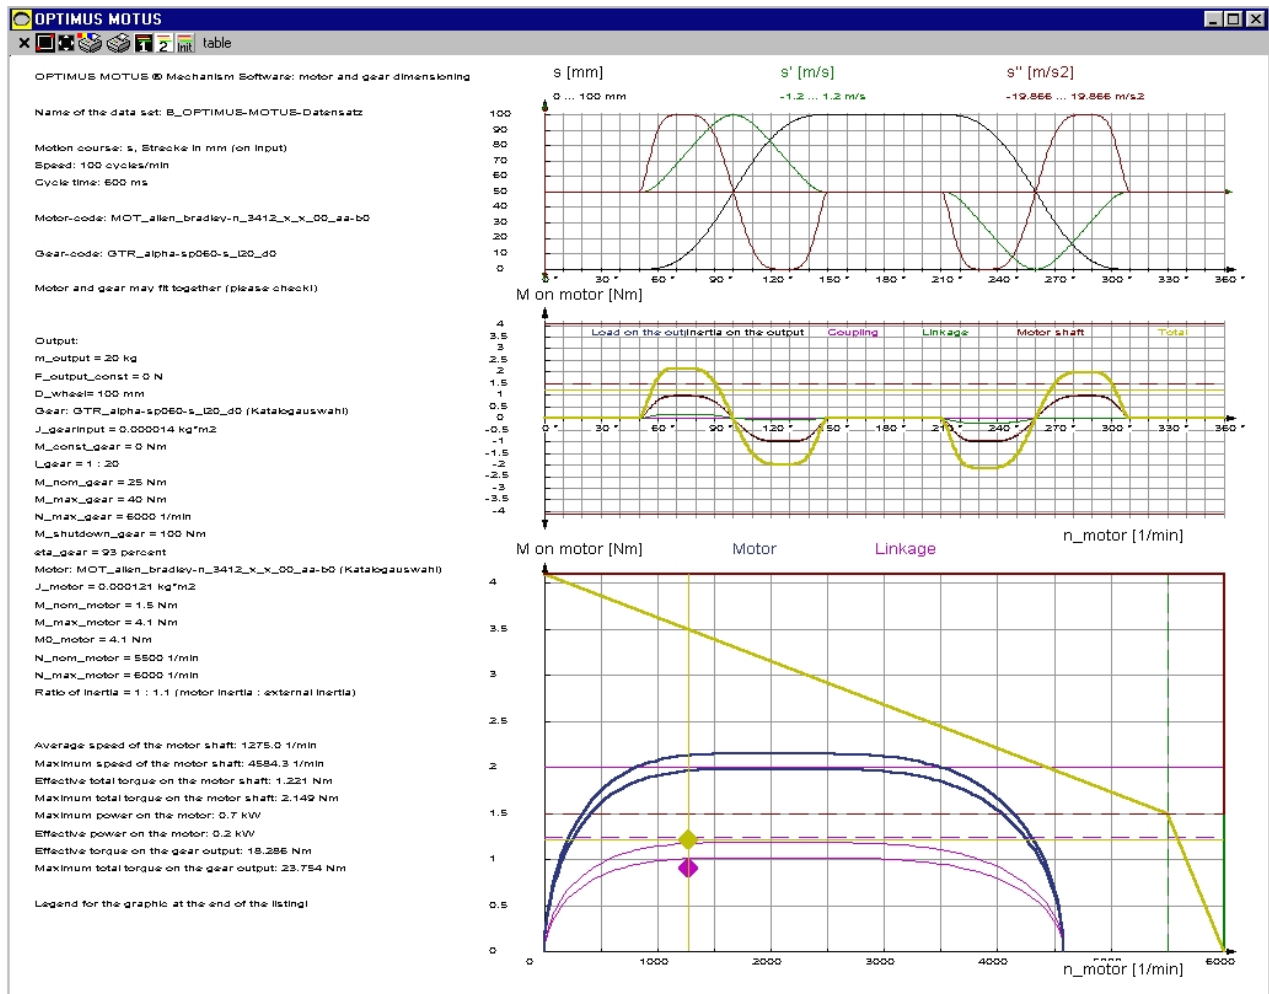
OPTIMUS MOTUS

table

OPTIMUS MOTUS ® Mechanism Software: motor and gear dimensioning

Name of the data set: B_OPTIMUS-MOTUS-Datensatz

Motion course: s, Strecke in mm (on input)
Speed: 100 cycles/min
Cycle time: 600 ms

Motor-code: MOT_allen_bradley-n_3412_x_x_00_aa-b0

Gear-code: GTR_alpha-sp060-s_i20_d0

Motor and gear may fit together (please check!)

Output:
m_output = 20 kg
F_output_const = 0 N
D_wheel= 100 mm
Gear: GTR_alpha-sp060-s_i20_d0 (Katalogauswahl)
J_gearinput = 0.000014 kg*m2
M_const_gear = 0 Nm
i_gear = 1 : 20
M_nom_gear = 25 Nm
M_max_gear = 40 Nm
N_max_gear = 6000 1/min
M_shutdown_gear = 100 Nm
eta_gear = 93 percent
Motor: MOT_allen_bradley-n_3412_x_x_00_aa-b0 (Katalogauswahl)
J_motor = 0.000121 kg*m2
M_nom_motor = 1.5 Nm
M_max_motor = 4.1 Nm
M0_motor = 4.1 Nm
N_nom_motor = 5500 1/min
N_max_motor = 6000 1/min
Ratio of inertia = 1 : 1.1 (motor inertia : external inertia)

Average speed of the motor shaft: 1275.0 1/min
Maximum speed of the motor shaft: 4584.3 1/min
Effective total torque on the motor shaft: 1.221 Nm
Maximum total torque on the motor shaft: 2.149 Nm
Maximum power on the motor: 0.7 kW
Effective power on the motor: 0.2 kW
Effective torque on the gear output: 18.286 Nm
Maximum total torque on the gear output: 23.754 Nm

Legend for the graphic at the end of the listing!

s [mm] s' [m/s] s'' [m/s2]
0 ... 100 mm -1.2 ... 1.2 m/s -19.866 ... 19.866 m/s2
100 90 80 70 60 50 40 30 20 10 0
0 30 60 90 120 150 180 210 240 270 300 330 360
M on motor [Nm]
Load on the out Inertia on the output Coupling Linkage Motor shaft Total
4 3.5 3 2.5 2 1.5 1 0.5 0 -0.5 -1 -1.5 -2 -2.5 -3 -3.5 -4
0 30 60 90 120 150 180 210 240 270 300 330 360
n_motor [1/min]
M on motor [Nm] Motor Linkage
4 3.5 3 2.5 2 1.5 1 0.5 0
0 1000 2000 3000 4000 5000 6000
n_motor [1/min]